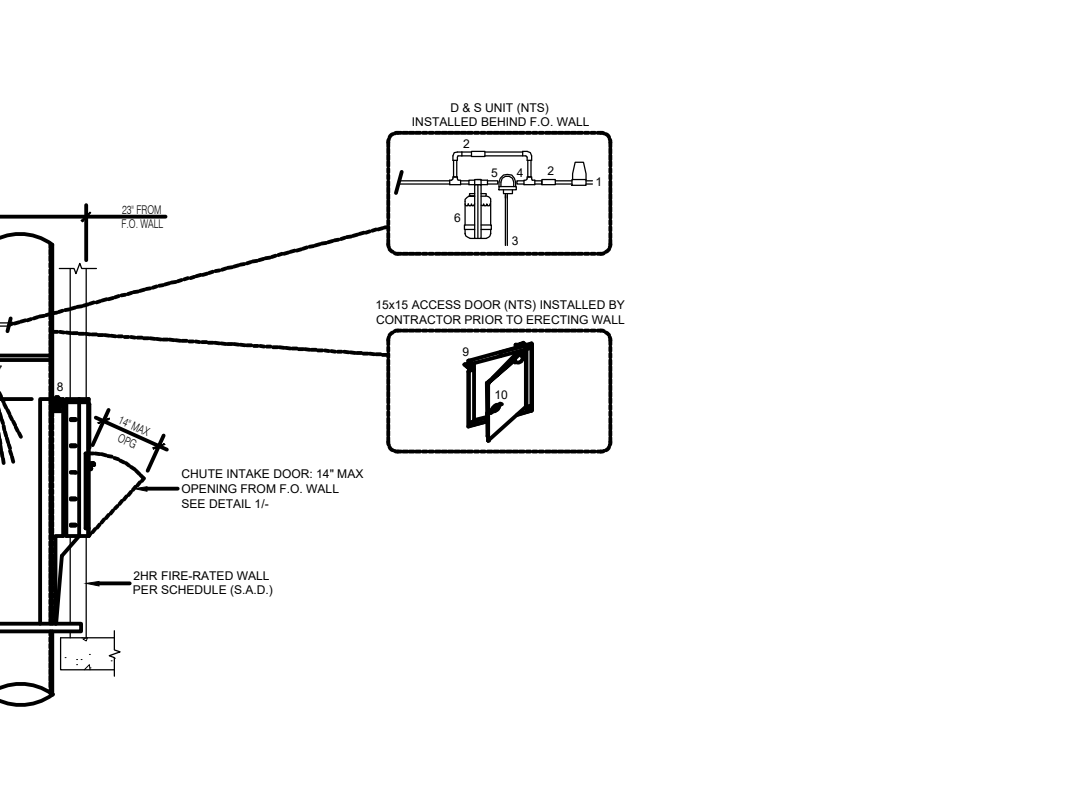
D & S UNIT (NTS)
INSTALLED BEHIND F.O. WALL

2
5
4
2
1
6
3

23" FROM
F.O. WALL

15x15 ACCESS DOOR (NTS) INSTALLED BY
CONTRACTOR PRIOR TO ERECTING WALL

9
10

8

14" MAX
OPG

CHUTE INTAKE DOOR: 14" MAX
OPENING FROM F.O. WALL
SEE DETAIL 1/-

2HR FIRE-RATED WALL
PER SCHEDULE (S.A.D.)